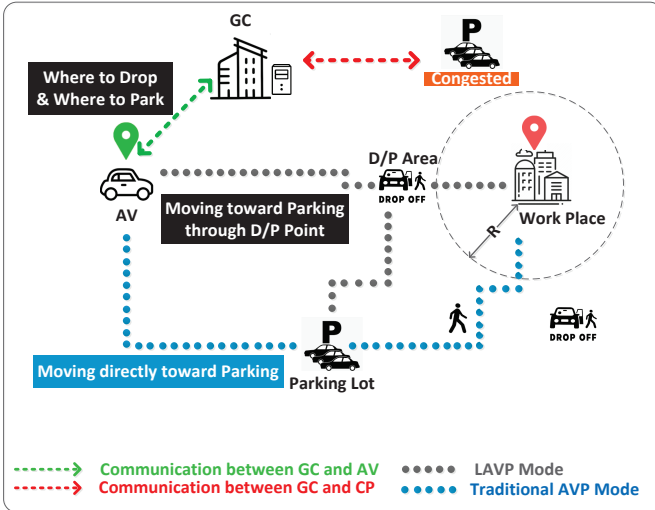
GC

P

Congested

Where to Drop & Where to Park

D/P Area

DROP OFF

AV

Moving toward Parking through D/P Point

Work Place

R

DROP OFF

P

Moving directly toward Parking

Parking Lot

Communication between GC and AV

Communication between GC and CP

LAVP Mode

Traditional AVP Mode